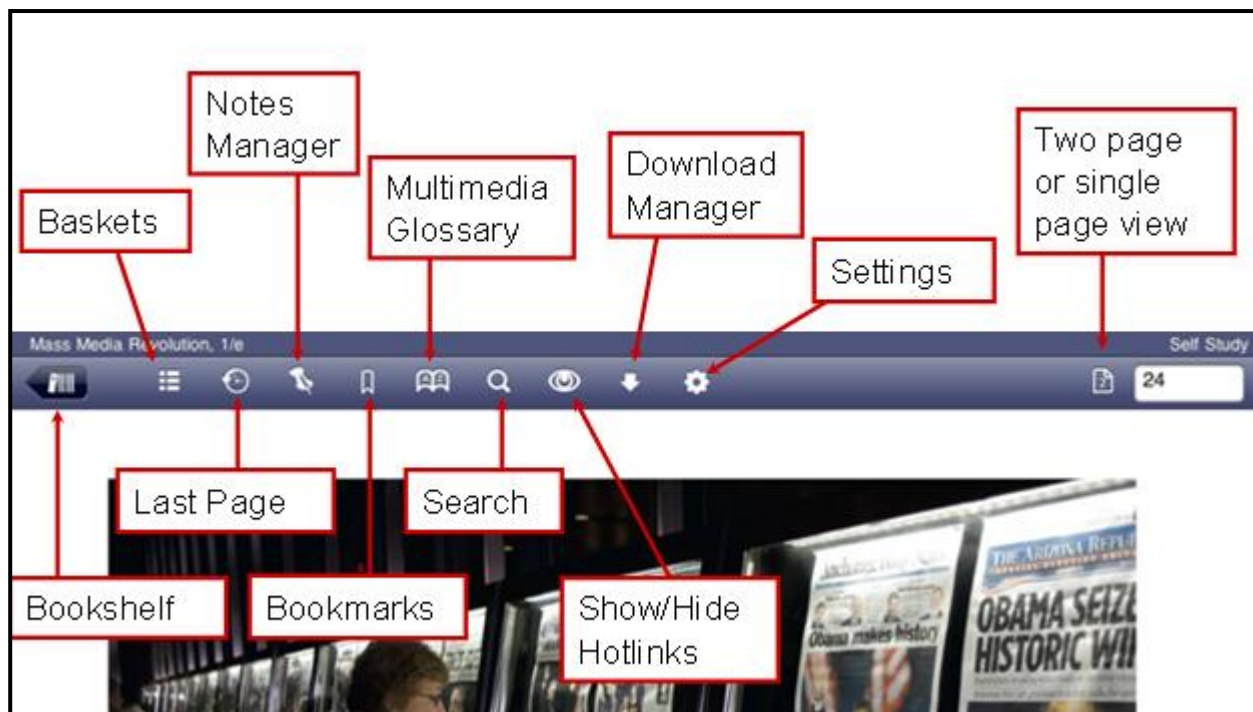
Notes Manager

Baskets

Multimedia Glossary

Download Manager

Two page or single page view

Settings

Mass Media Revolution, 1/e

Self Study

24

Last Page

Search

Bookshelf

Bookmarks

Show/Hide Hotlinks

THE ARIZONA REPU

OBAMA SEIZE HISTORIC WI

Obama makes history